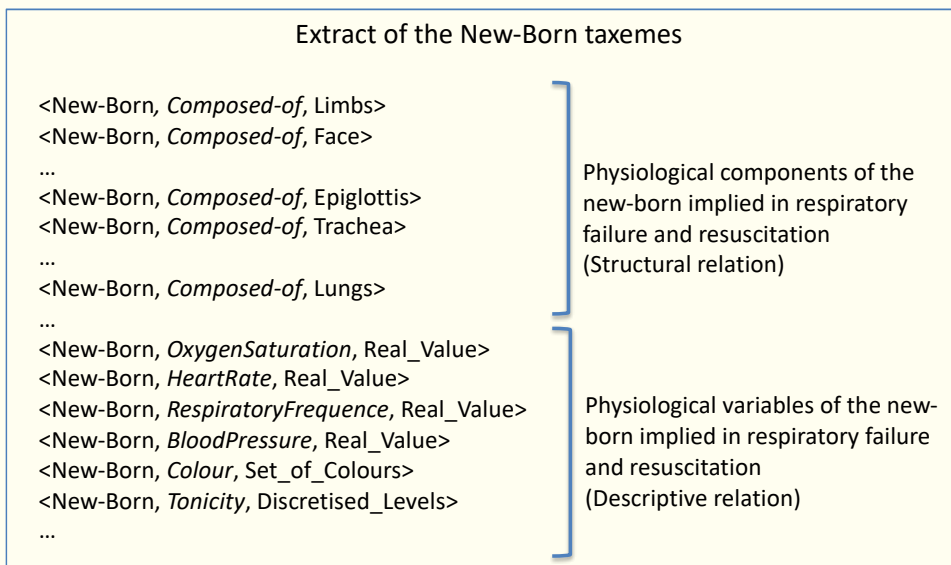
Extract of the New-Born taxemes

<New-Born, *Composed-of*, Limbs>
<New-Born, *Composed-of*, Face>
…
<New-Born, *Composed-of*, Epiglottis>
<New-Born, *Composed-of*, Trachea>
…
<New-Born, *Composed-of*, Lungs>
…

Physiological components of the new-born implied in respiratory failure and resuscitation (Structural relation)

<New-Born, *OxygenSaturation*, Real_Value>
<New-Born, *HeartRate*, Real_Value>
<New-Born, *RespiratoryFrequence*, Real_Value>
<New-Born, *BloodPressure*, Real_Value>
<New-Born, *Colour*, Set_of_Colours>
<New-Born, *Tonicity*, Discretised_Levels>
…

Physiological variables of the new-born implied in respiratory failure and resuscitation (Descriptive relation)